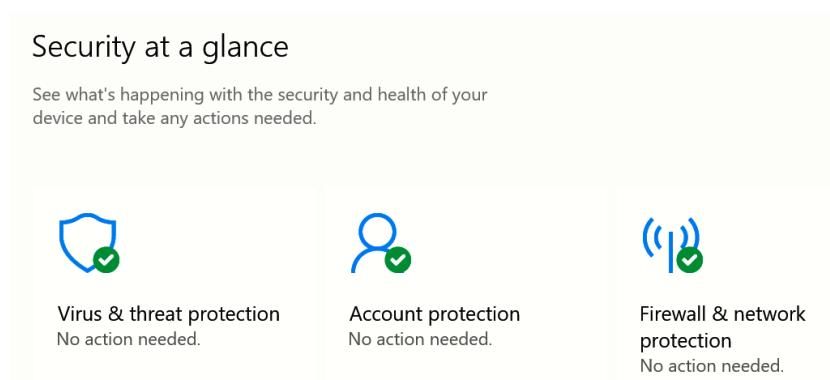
Security at a glance

See what's happening with the security and health of your device and take any actions needed.

Virus & threat protection
No action needed.

Account protection
No action needed.

Firewall & network protection
No action needed.